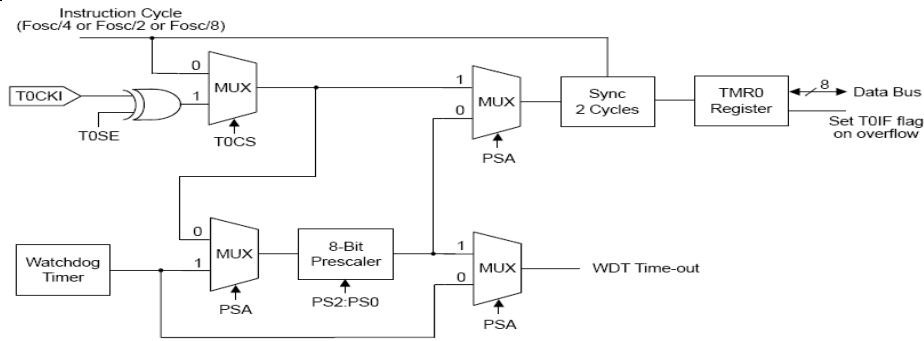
Instruction Cycle
(Fosc/4 or Fosc/2 or Fosc/8)

0
1
MUX
T0CKI
T0SE
T0CS

1
0
MUX
PSA

Sync
2 Cycles

TMR0
Register

8
Data Bus

Set T0IF flag
on overflow

Watchdog
Timer

0
1
MUX
PSA

8-Bit
Prescaler
PS2:PS0

1
0
MUX
PSA

WDT Time-out